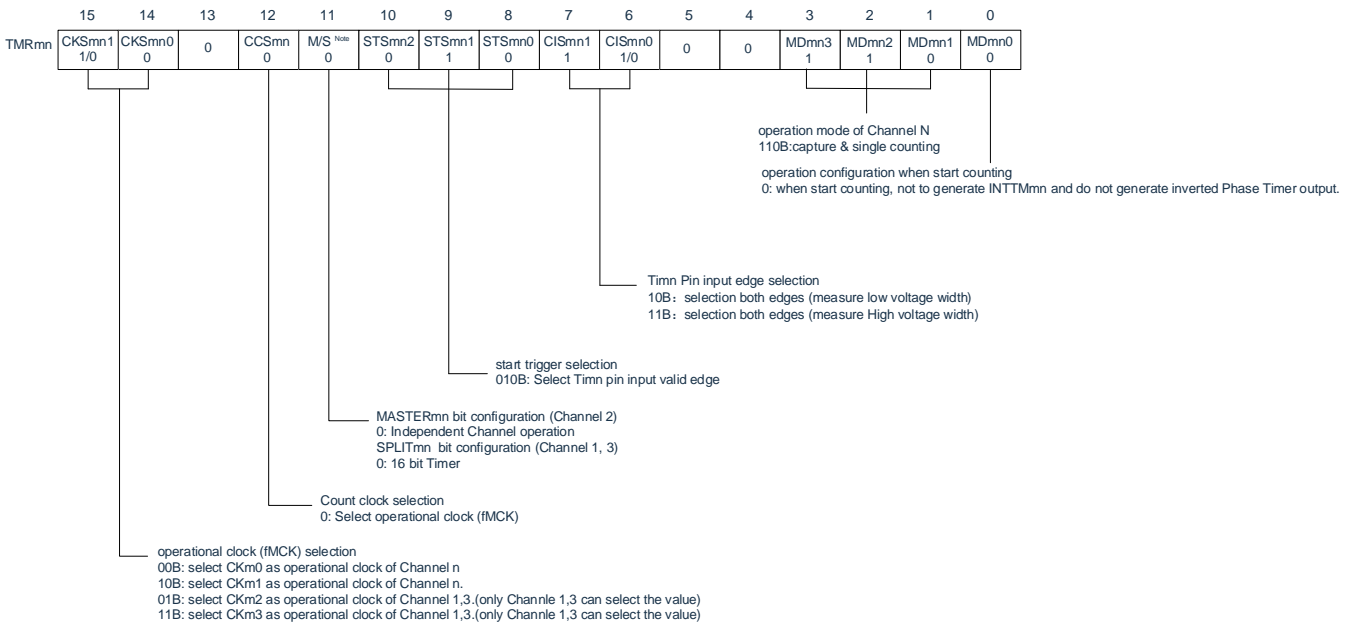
| | 15 | 14 | 13 | 12 | 11 | 10 | 9 | 8 | 7 | 6 | 5 | 4 | 3 | 2 | 1 | 0 |
|---|---|---|---|---|---|---|---|---|---|---|---|---|---|---|---|---|
| TMRmn | CKSmn1 1/0 | CKSmn0 0 | 0 | CCSmn 0 | M/S Note 0 | STSmn2 0 | STSmn1 1 | STSmn0 0 | CISmn1 1 | CISmn0 1/0 | 0 | 0 | MDmn3 1 | MDmn2 1 | MDmn1 0 | MDmn0 0 |

operation mode of Channel N
110B:capture & single counting

operation configuration when start counting
0: when start counting, not to generate INTTMmn and do not generate inverted Phase Timer output.

Timn Pin input edge selection
10B：selection both edges (measure low voltage width)
11B：selection both edges (measure High voltage width)

start trigger selection
010B: Select Timn pin input valid edge

MASTERmn bit configuration (Channel 2)
0: Independent Channel operation
SPLITmn bit configuration (Channel 1, 3)
0: 16 bit Timer

Count clock selection
0: Select operational clock (fMCK)

operational clock (fMCK) selection
00B: select CKm0 as operational clock of Channel n
10B: select CKm1 as operational clock of Channel n.
01B: select CKm2 as operational clock of Channel 1,3.(only Channle 1,3 can select the value)
11B: select CKm3 as operational clock of Channel 1,3.(only Channle 1,3 can select the value)